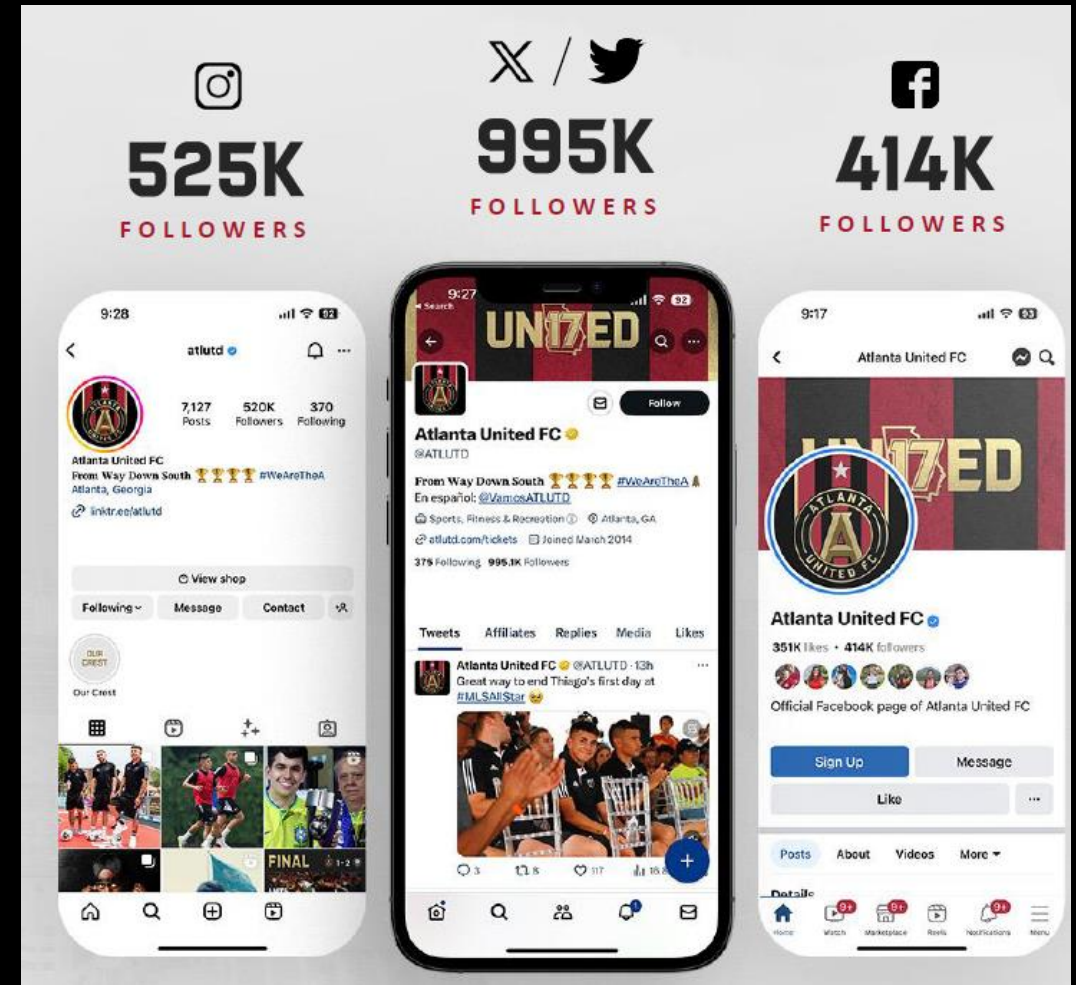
525K
FOLLOWERS

𝕏 /
995K
FOLLOWERS

414K
FOLLOWERS

9:28
atlutd
7,127 Posts
520K Followers
370 Following
Atlanta United FC
From Way Down South 🏆🏆🏆🏆 #WeAreTheA
Atlanta, Georgia
linktr.ee/atlutd
View shop
Following
Message
Contact
OUR CREST
Our Crest
FINAL

9:27
Search
UNI7ED
Follow
Atlanta United FC
@ATLUTD
From Way Down South 🏆🏆🏆🏆 #WeAreTheA
En español: @VamosATLUTD
Sports, Fitness & Recreation
Atlanta, GA
atlutd.com/tickets
Joined March 2014
375 Following 995.1K Followers
Tweets
Affiliates
Replies
Media
Likes
Atlanta United FC @ATLUTD · 13h
Great way to end Thiago's first day at #MLSAllStar
3
8
117
18

9:17
Atlanta United FC
UNI7ED
Atlanta United FC
351K likes · 414K followers
Official Facebook page of Atlanta United FC
Sign Up
Message
Like
Posts
About
Videos
More
Details
Home
Watch
Marketplace
Reels
Notifications
Menu